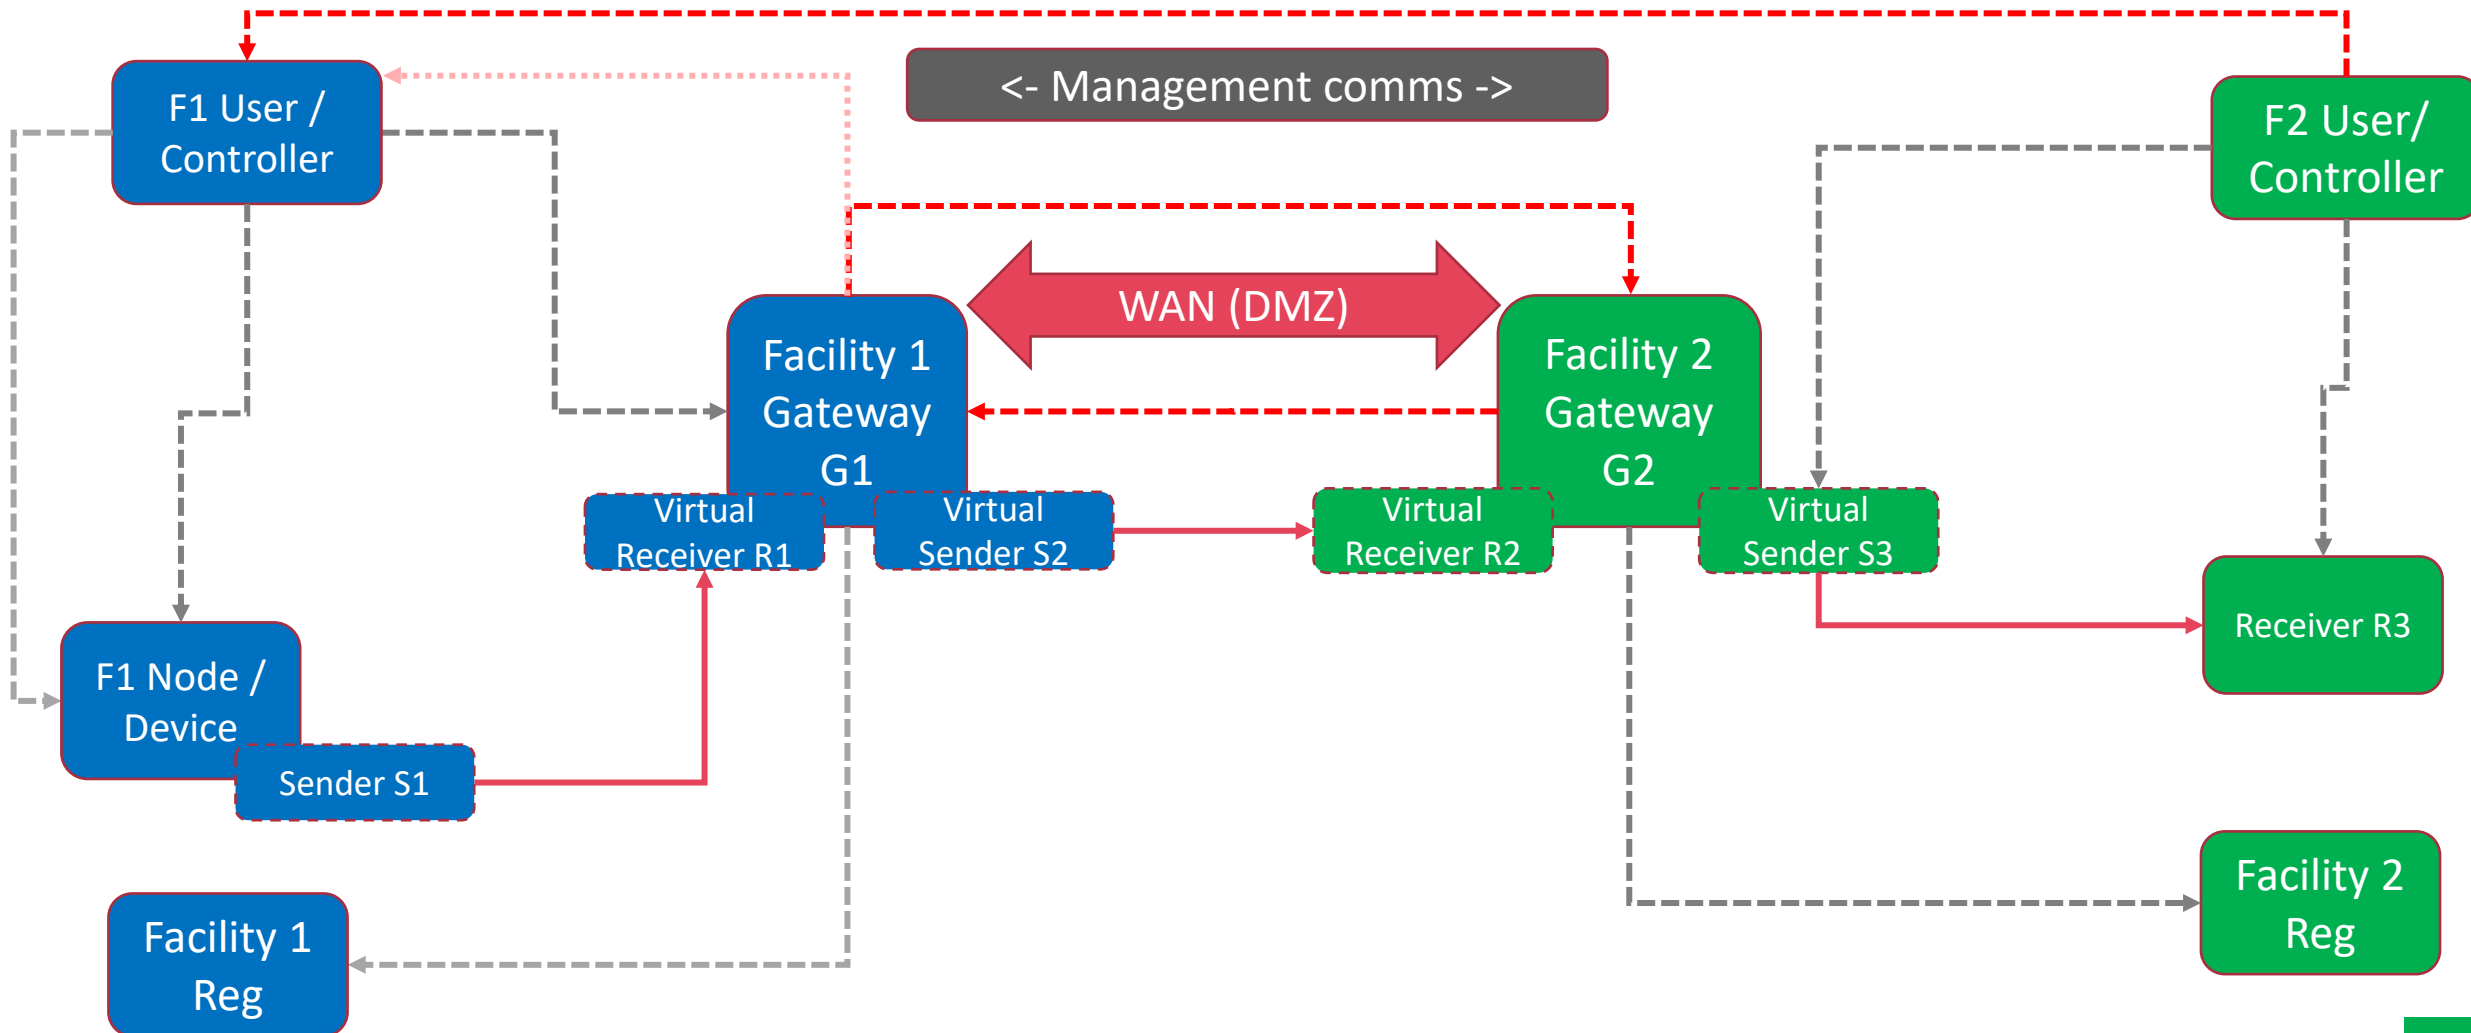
F1 User / Controller

<- Management comms ->

F2 User/ Controller

WAN (DMZ)

Facility 1 Gateway G1

Facility 2 Gateway G2

Virtual Receiver R1

Virtual Sender S2

Virtual Receiver R2

Virtual Sender S3

Receiver R3

F1 Node / Device

Sender S1

Facility 2 Reg

Facility 1 Reg